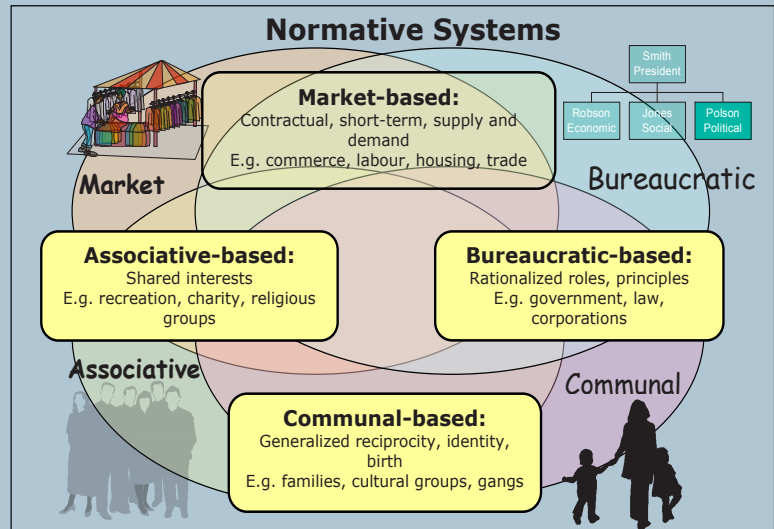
Normative Systems

Smith
President

Robson
Economic

Jones
Social

Polson
Political

Market-based:
Contractual, short-term, supply and demand
E.g. commerce, labour, housing, trade

Market

Bureaucratic

Associative-based:
Shared interests
E.g. recreation, charity, religious groups

Bureaucratic-based:
Rationalized roles, principles
E.g. government, law, corporations

Associative

Communal

Communal-based:
Generalized reciprocity, identity, birth
E.g. families, cultural groups, gangs